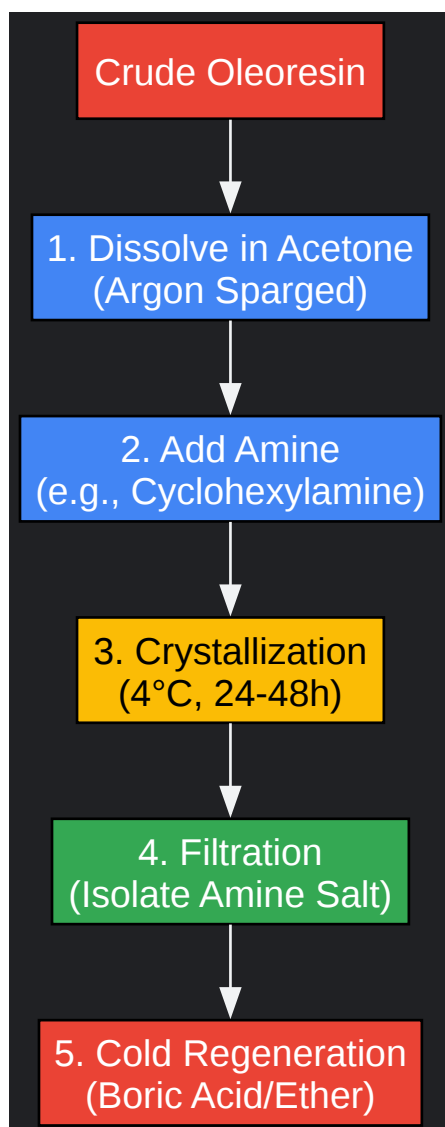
Crude Oleoresin

1. Dissolve in Acetone (Argon Sparged)

2. Add Amine (e.g., Cyclohexylamine)

3. Crystallization (4°C, 24-48h)

4. Filtration (Isolate Amine Salt)

5. Cold Regeneration (Boric Acid/Ether)